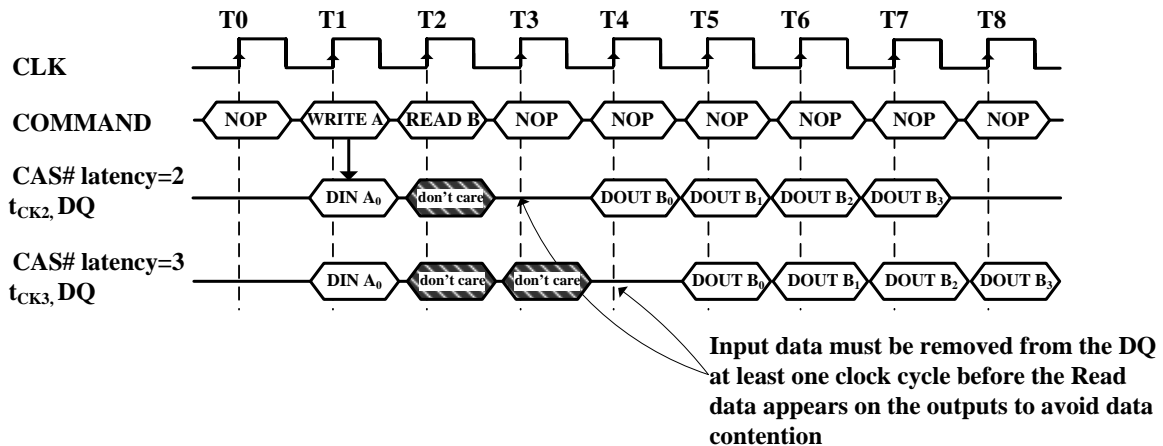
T0 T1 T2 T3 T4 T5 T6 T7 T8

CLK

COMMAND NOP WRITE A READ B NOP NOP NOP NOP NOP NOP

CAS# latency=2 $t_{CK2}$, DQ DIN $A_0$ don't care DOUT $B_0$ DOUT $B_1$ DOUT $B_2$ DOUT $B_3$

CAS# latency=3 $t_{CK3}$, DQ DIN $A_0$ don't care don't care DOUT $B_0$ DOUT $B_1$ DOUT $B_2$ DOUT $B_3$

Input data must be removed from the DQ at least one clock cycle before the Read data appears on the outputs to avoid data contention